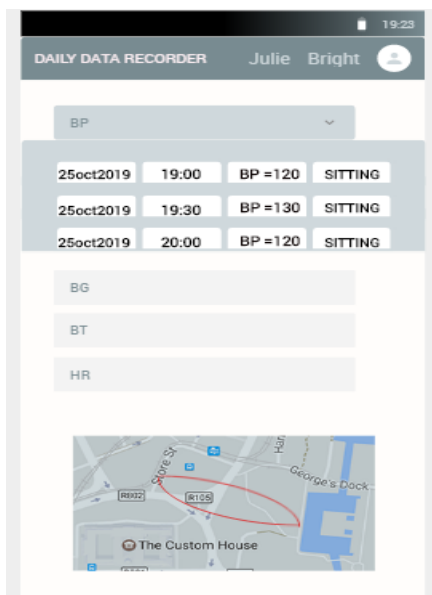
19:23

DAILY DATA RECORDER Julie Bright

BP

| | | | |
|---|---|---|---|
| 25oct2019 | 19:00 | BP =120 | SITTING |
| 25oct2019 | 19:30 | BP =130 | SITTING |
| 25oct2019 | 20:00 | BP =120 | SITTING |

BG

BT

HR

Store St
R802
R105
George's Dock
The Custom House